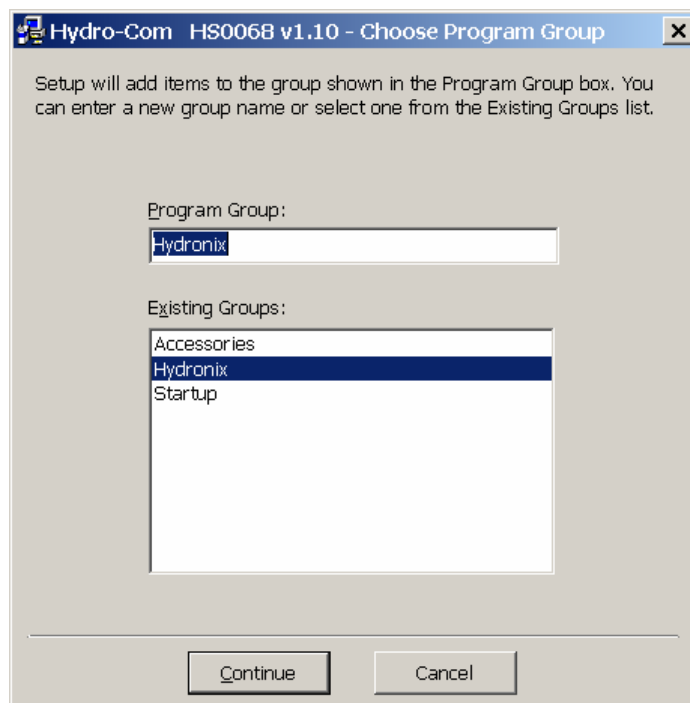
Hydro-Com HS0068 v1.10 - Choose Program Group

Setup will add items to the group shown in the Program Group box. You can enter a new group name or select one from the Existing Groups list.

Program Group:

Hydronix

Existing Groups:

Accessories
Hydronix
Startup

Continue

Cancel